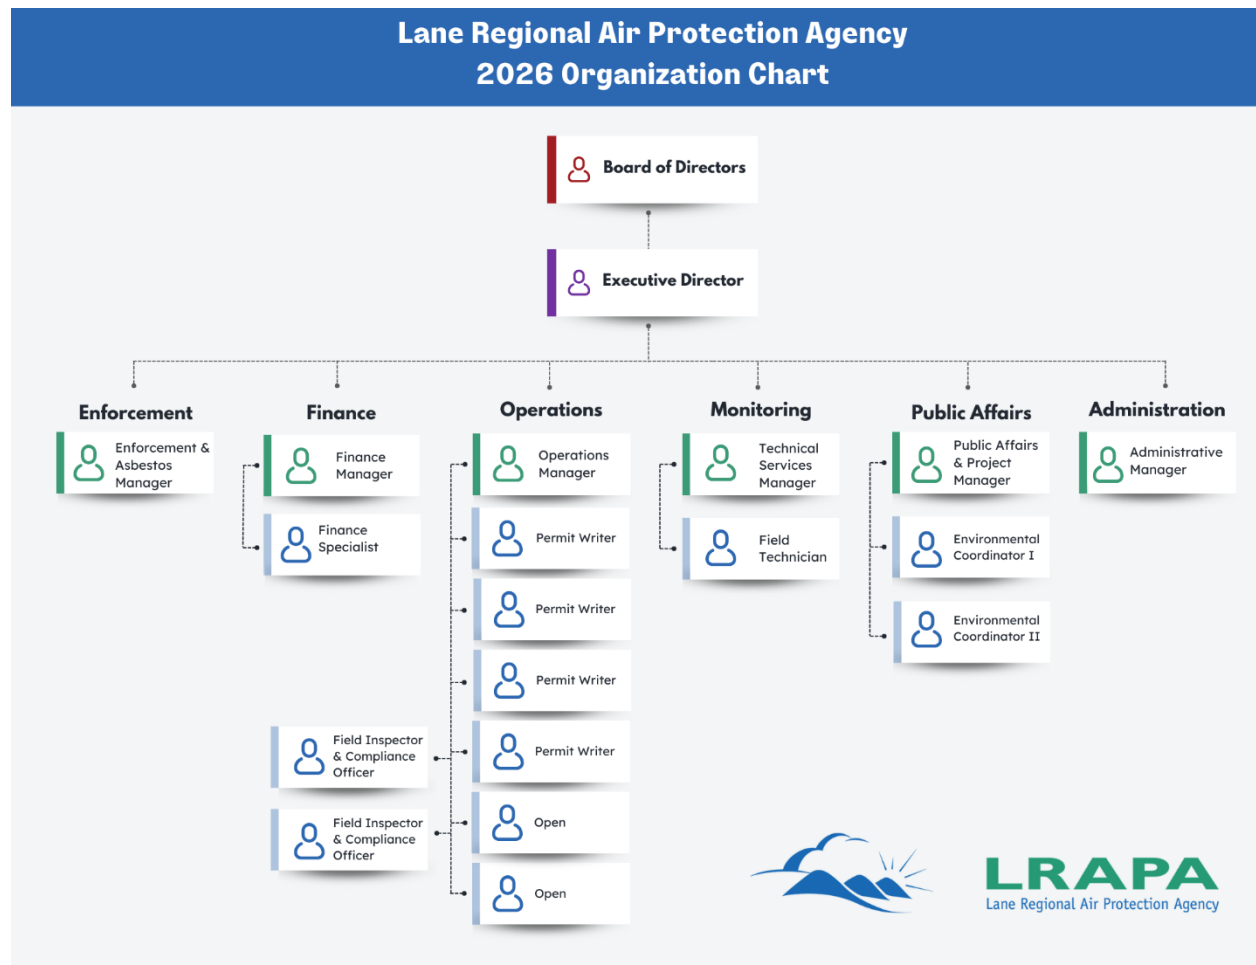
Lane Regional Air Protection Agency
2026 Organization Chart

Board of Directors

Executive Director

Enforcement

Enforcement & Asbestos Manager

Finance

Finance Manager

Finance Specialist

Operations

Operations Manager

Permit Writer

Permit Writer

Permit Writer

Permit Writer

Open

Open

Field Inspector & Compliance Officer

Field Inspector & Compliance Officer

Monitoring

Technical Services Manager

Field Technician

Public Affairs

Public Affairs & Project Manager

Environmental Coordinator I

Environmental Coordinator II

Administration

Administrative Manager

LRAPA
Lane Regional Air Protection Agency